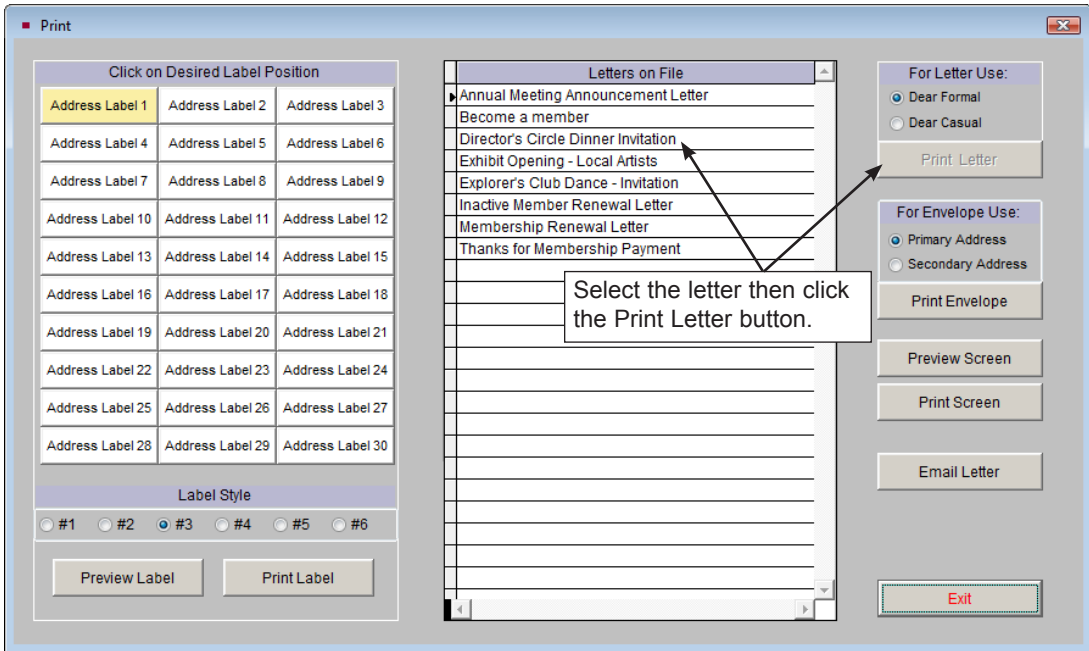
Print

Click on Desired Label Position

| Address Label 1 | Address Label 2 | Address Label 3 |
|---|---|---|
| Address Label 4 | Address Label 5 | Address Label 6 |
| Address Label 7 | Address Label 8 | Address Label 9 |
| Address Label 10 | Address Label 11 | Address Label 12 |
| Address Label 13 | Address Label 14 | Address Label 15 |
| Address Label 16 | Address Label 17 | Address Label 18 |
| Address Label 19 | Address Label 20 | Address Label 21 |
| Address Label 22 | Address Label 23 | Address Label 24 |
| Address Label 25 | Address Label 26 | Address Label 27 |
| Address Label 28 | Address Label 29 | Address Label 30 |

Label Style

#1 #2 #3 #4 #5 #6

Preview Label Print Label

Letters on File

Annual Meeting Announcement Letter
Become a member
Director's Circle Dinner Invitation
Exhibit Opening - Local Artists
Explorer's Club Dance - Invitation
Inactive Member Renewal Letter
Membership Renewal Letter
Thanks for Membership Payment

Select the letter then click the Print Letter button.

For Letter Use:
Dear Formal
Dear Casual

Print Letter

For Envelope Use:
Primary Address
Secondary Address

Print Envelope

Preview Screen

Print Screen

Email Letter

Exit